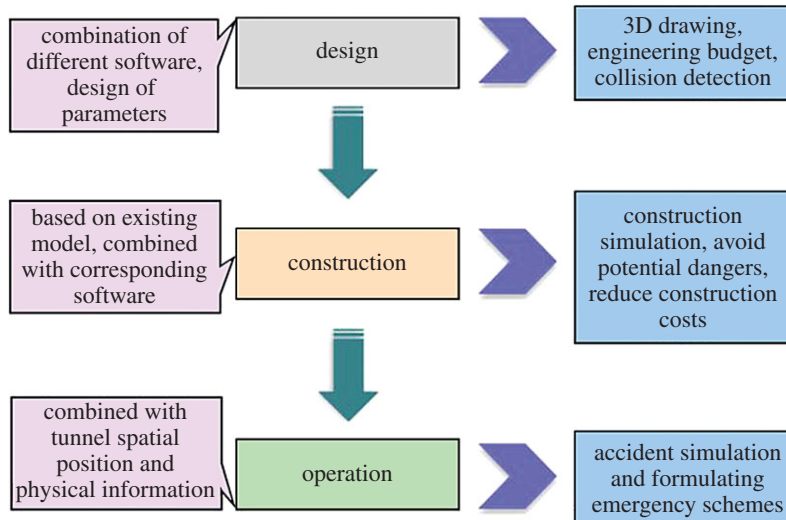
combination of different software, design of parameters

design

3D drawing, engineering budget, collision detection

based on existing model, combined with corresponding software

construction

construction simulation, avoid potential dangers, reduce construction costs

combined with tunnel spatial position and physical information

operation

accident simulation and formulating emergency schemes